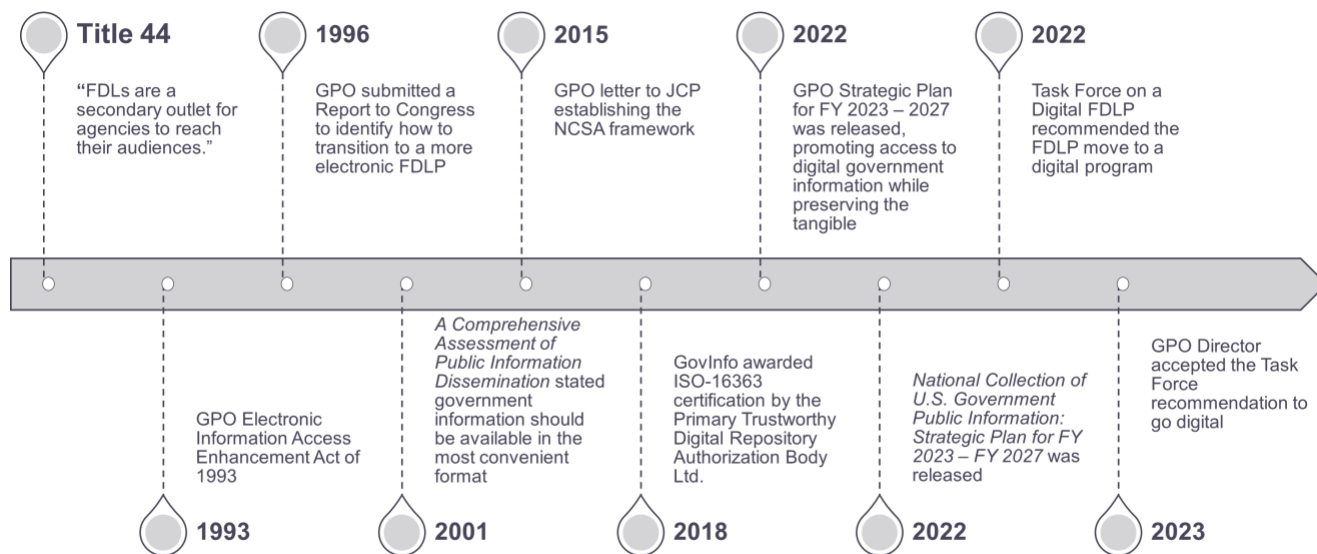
Title 44

"FDLs are a secondary outlet for agencies to reach their audiences."

1996

GPO submitted a Report to Congress to identify how to transition to a more electronic FDLP

2015

GPO letter to JCP establishing the NCSA framework

2022

GPO Strategic Plan for FY 2023 – 2027 was released, promoting access to digital government information while preserving the tangible

2022

Task Force on a Digital FDLP recommended the FDLP move to a digital program

GPO Electronic Information Access Enhancement Act of 1993

1993

*A Comprehensive Assessment of Public Information Dissemination* stated government information should be available in the most convenient format

2001

GovInfo awarded ISO-16363 certification by the Primary Trustworthy Digital Repository Authorization Body Ltd.

2018

*National Collection of U.S. Government Public Information: Strategic Plan for FY 2023 – FY 2027* was released

2022

GPO Director accepted the Task Force recommendation to go digital

2023